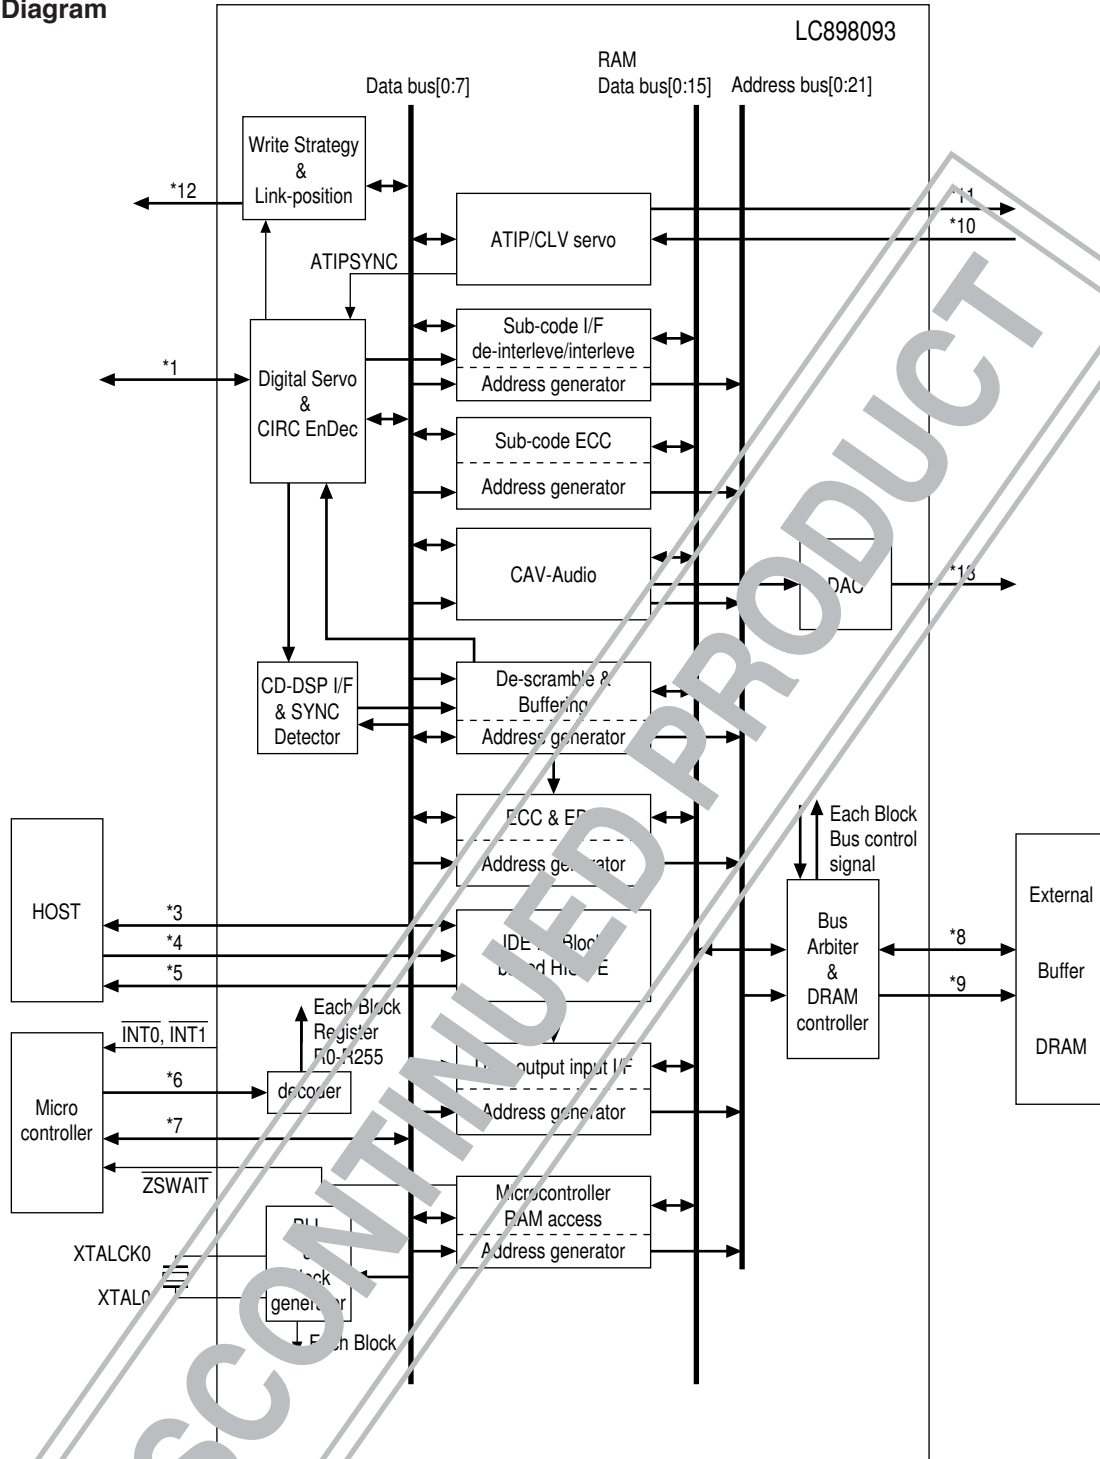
Diagram

LC898093

Data bus[0:7]

RAM
Data bus[0:15]

Address bus[0:21]

Write Strategy
&
Link-position

*12

ATIP/CLV servo

*11

*10

ATIPSYNC

Sub-code I/F
de-interleve/interleve

Address generator

*1

Digital Servo
&
CIRC EnDec

Sub-code ECC

Address generator

CAV-Audio

DAC

*13

CD-DSP I/F
& SYNC
Detector

De-scramble &
Buffering

Address generator

ECC & E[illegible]

Address ge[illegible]rator

Each Block
Bus control
signal

HOST

*3

*4

*5

IDE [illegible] Block
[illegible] HI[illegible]E

Bus
Arbiter
&
DRAM
controller

*8

*9

External

Buffer

DRAM

Each Block
Register
R0-R255

$\overline{INT0}$, $\overline{INT1}$

Micro
controller

*6

decoder

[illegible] output input I/F

Address generator

*7

$\overline{ZSWAIT}$

Microcontroller
RAM access

Address generator

XTALCK0

XTAL0

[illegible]
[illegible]
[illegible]lock
generator

Each Block